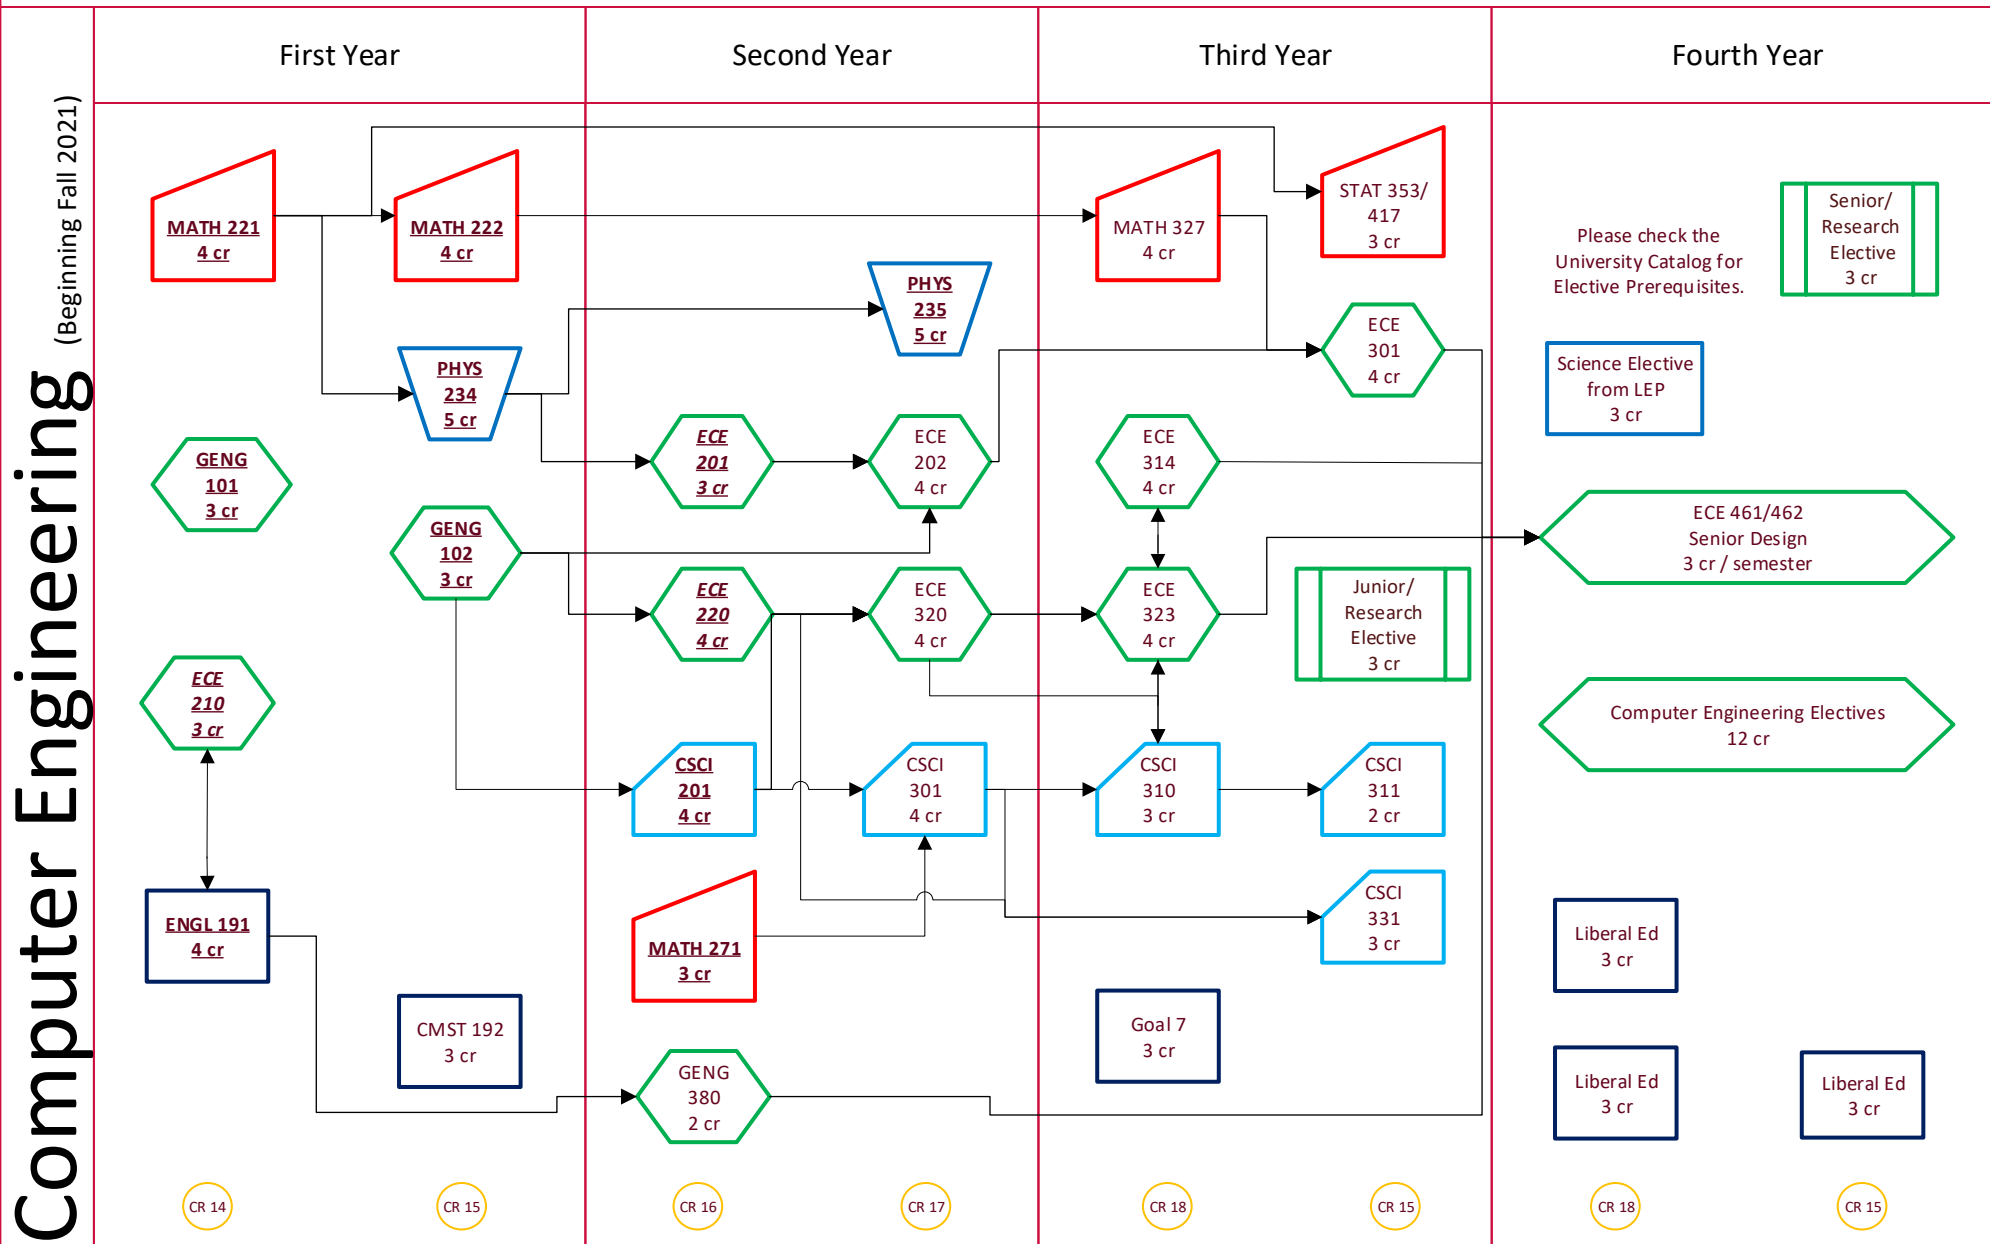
Computer Engineering (Beginning Fall 2021)

First Year

Second Year

Third Year

Fourth Year

MATH 221
4 cr

MATH 222
4 cr

MATH 327
4 cr

STAT 353/
417
3 cr

Please check the University Catalog for Elective Prerequisites.

Senior/
Research
Elective
3 cr

PHYS
235
5 cr

ECE
301
4 cr

PHYS
234
5 cr

Science Elective
from LEP
3 cr

GENG
101
3 cr

ECE
201
3 cr

ECE
202
4 cr

ECE
314
4 cr

ECE 461/462
Senior Design
3 cr / semester

GENG
102
3 cr

ECE
220
4 cr

ECE
320
4 cr

ECE
323
4 cr

Junior/
Research
Elective
3 cr

ECE
210
3 cr

Computer Engineering Electives
12 cr

CSCI
201
4 cr

CSCI
301
4 cr

CSCI
310
3 cr

CSCI
311
2 cr

CSCI
331
3 cr

ENGL 191
4 cr

MATH 271
3 cr

Liberal Ed
3 cr

CMST 192
3 cr

Goal 7
3 cr

GENG
380
2 cr

Liberal Ed
3 cr

Liberal Ed
3 cr

CR 14

CR 15

CR 16

CR 17

CR 18

CR 15

CR 18

CR 15